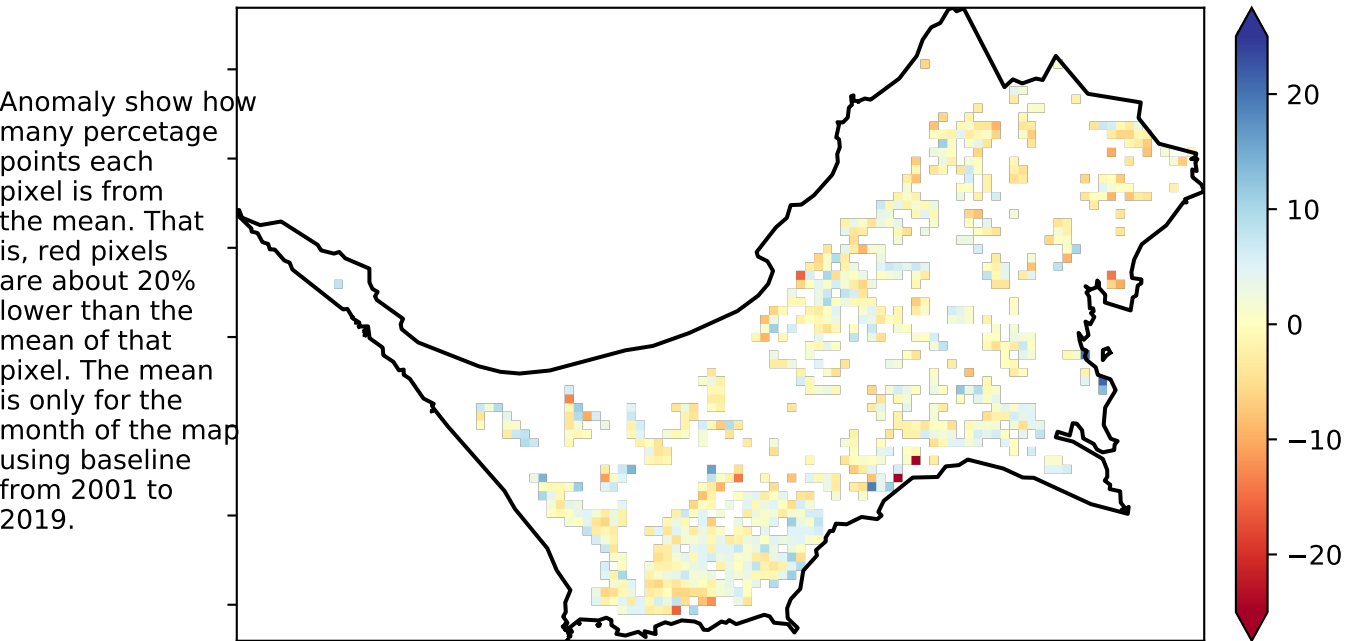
Anomaly show how many percetage points each pixel is from the mean. That is, red pixels are about 20% lower than the mean of that pixel. The mean is only for the month of the map using baseline from 2001 to 2019.

20
10
0
−10
−20